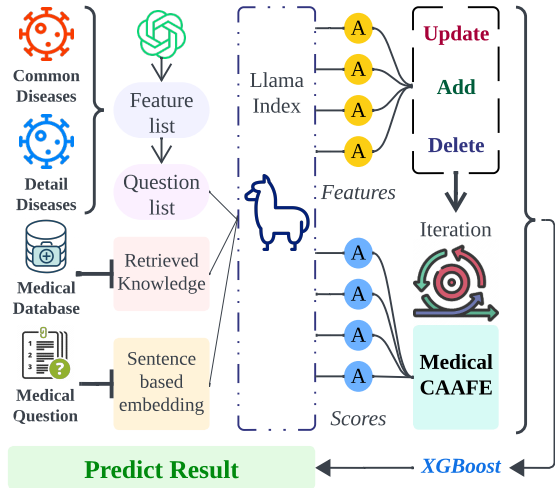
Common Diseases

Detail Diseases

Medical Database

Medical Question

Feature list

Question list

Retrieved Knowledge

Sentence based embedding

Llama Index

A
A
A
A

Features

A
A
A
A

Scores

Update

Add

Delete

Iteration

Medical CAAFE

Predict Result

XGBoost